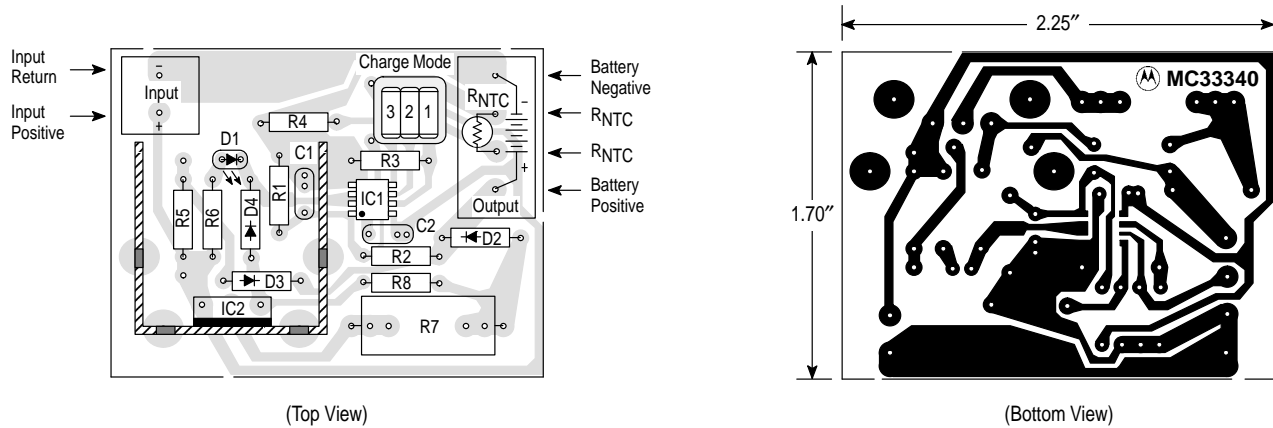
Input Return

Input Positive

Input

-

+

Charge Mode

3 2 1

$R_{NTC}$

-

+

Output

Battery Negative

$R_{NTC}$

$R_{NTC}$

Battery Positive

R4

D1

C1

R3

R1

IC1

R5

R6

D4

C2

D2

R2

D3

R8

IC2

R7

(Top View)

2.25″

1.70″

MC33340

(Bottom View)